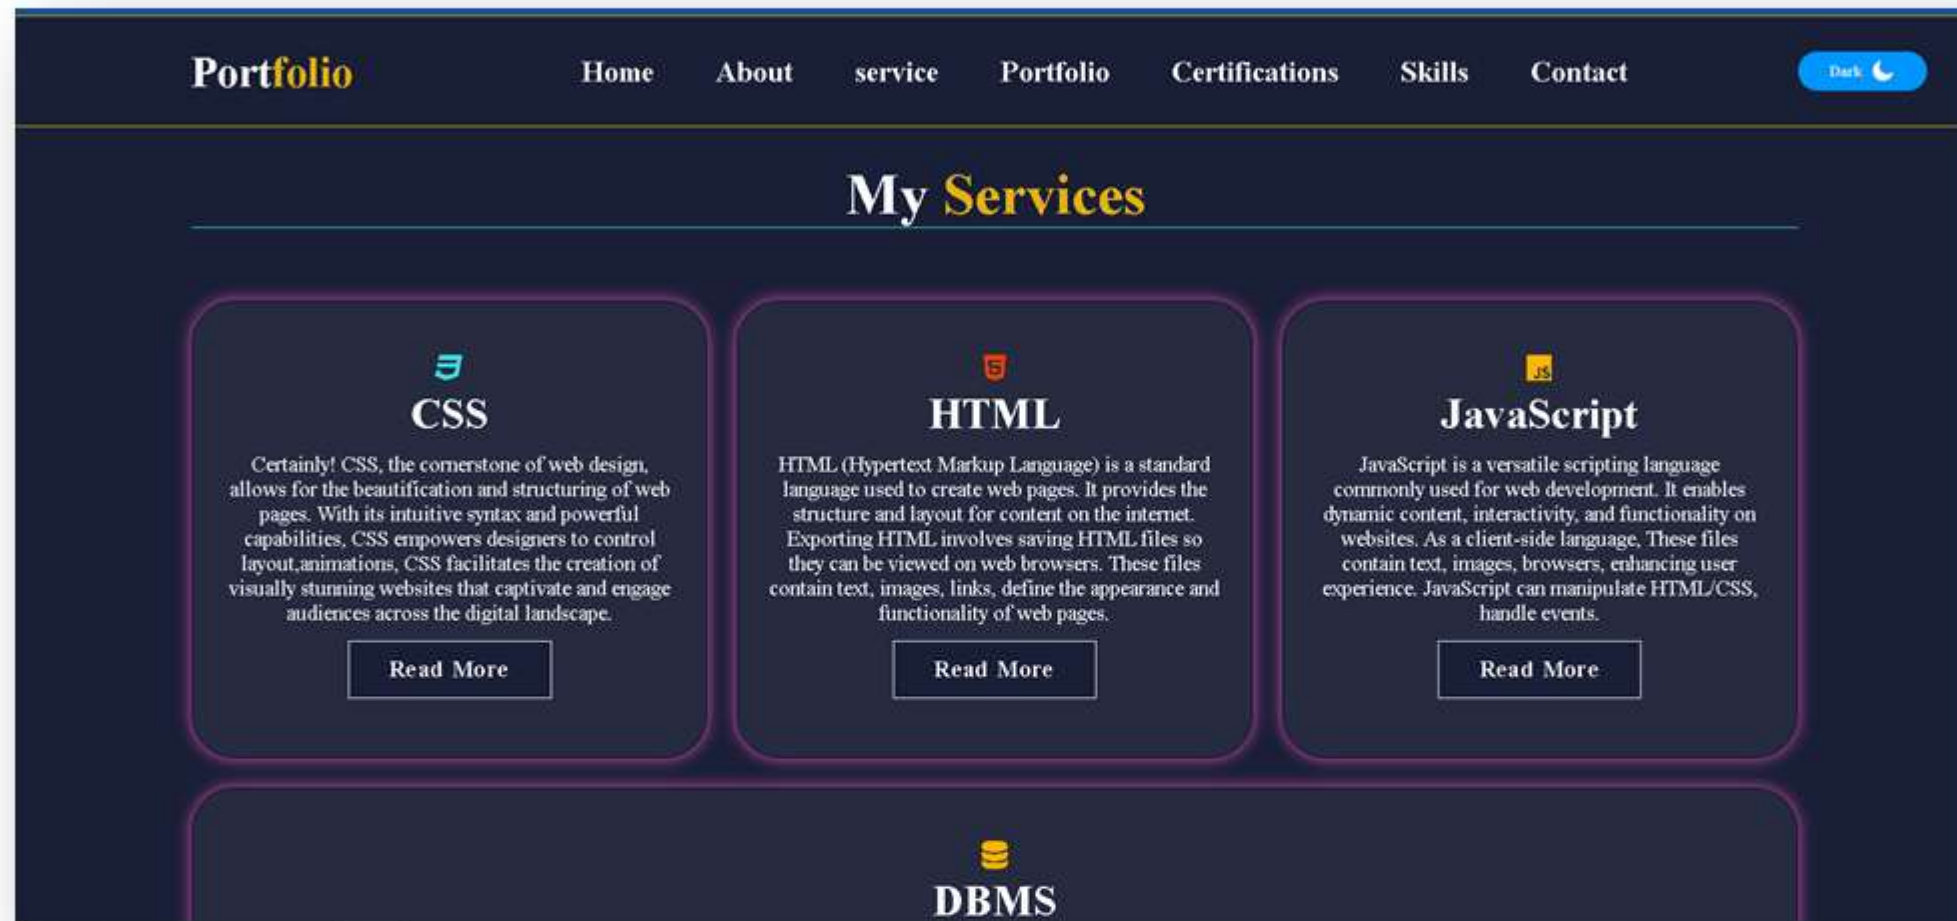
Portfolio

Home About service Portfolio Certifications Skills Contact

Dark

My Services

CSS

Certainly! CSS, the cornerstone of web design, allows for the beautification and structuring of web pages. With its intuitive syntax and powerful capabilities, CSS empowers designers to control layout,animations, CSS facilitates the creation of visually stunning websites that captivate and engage audiences across the digital landscape.

Read More

HTML

HTML (Hypertext Markup Language) is a standard language used to create web pages. It provides the structure and layout for content on the internet. Exporting HTML involves saving HTML files so they can be viewed on web browsers. These files contain text, images, links, define the appearance and functionality of web pages.

Read More

JS

JavaScript

JavaScript is a versatile scripting language commonly used for web development. It enables dynamic content, interactivity, and functionality on websites. As a client-side language, These files contain text, images, browsers, enhancing user experience. JavaScript can manipulate HTML/CSS, handle events.

Read More

DBMS